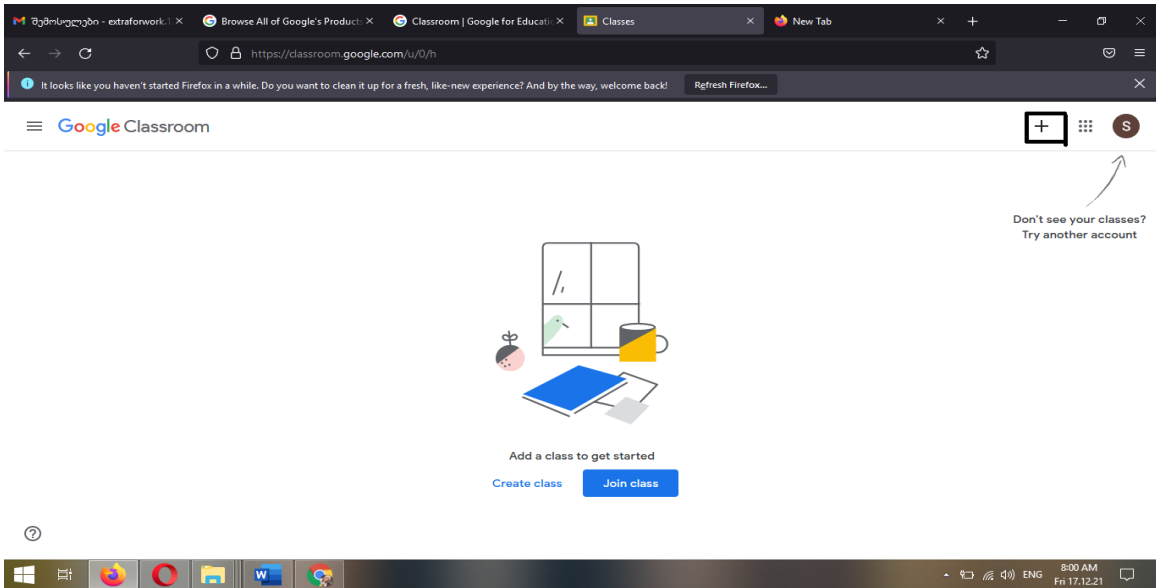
შემოსულები - extraforwork.l ×
Browse All of Google's Products ×
Classroom | Google for Educatio ×
Classes ×
New Tab ×
+

https://classroom.google.com/u/0/h

It looks like you haven't started Firefox in a while. Do you want to clean it up for a fresh, like-new experience? And by the way, welcome back!
Refresh Firefox...

Google Classroom

+

S

Don't see your classes?
Try another account

Add a class to get started

Create class
Join class

?

ENG
8:00 AM
Fri 17.12.21